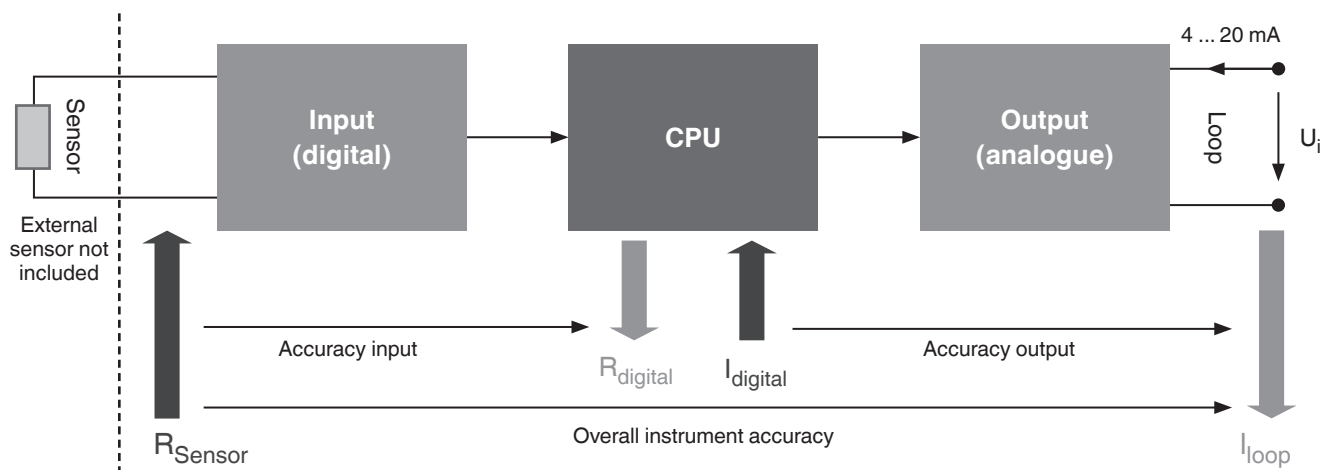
Sensor

External sensor not included

Input (digital)

CPU

Output (analogue)

4 ... 20 mA

Loop

$U_i$

Accuracy input

$R_{digital}$

$I_{digital}$

Accuracy output

$R_{Sensor}$

Overall instrument accuracy

$I_{loop}$